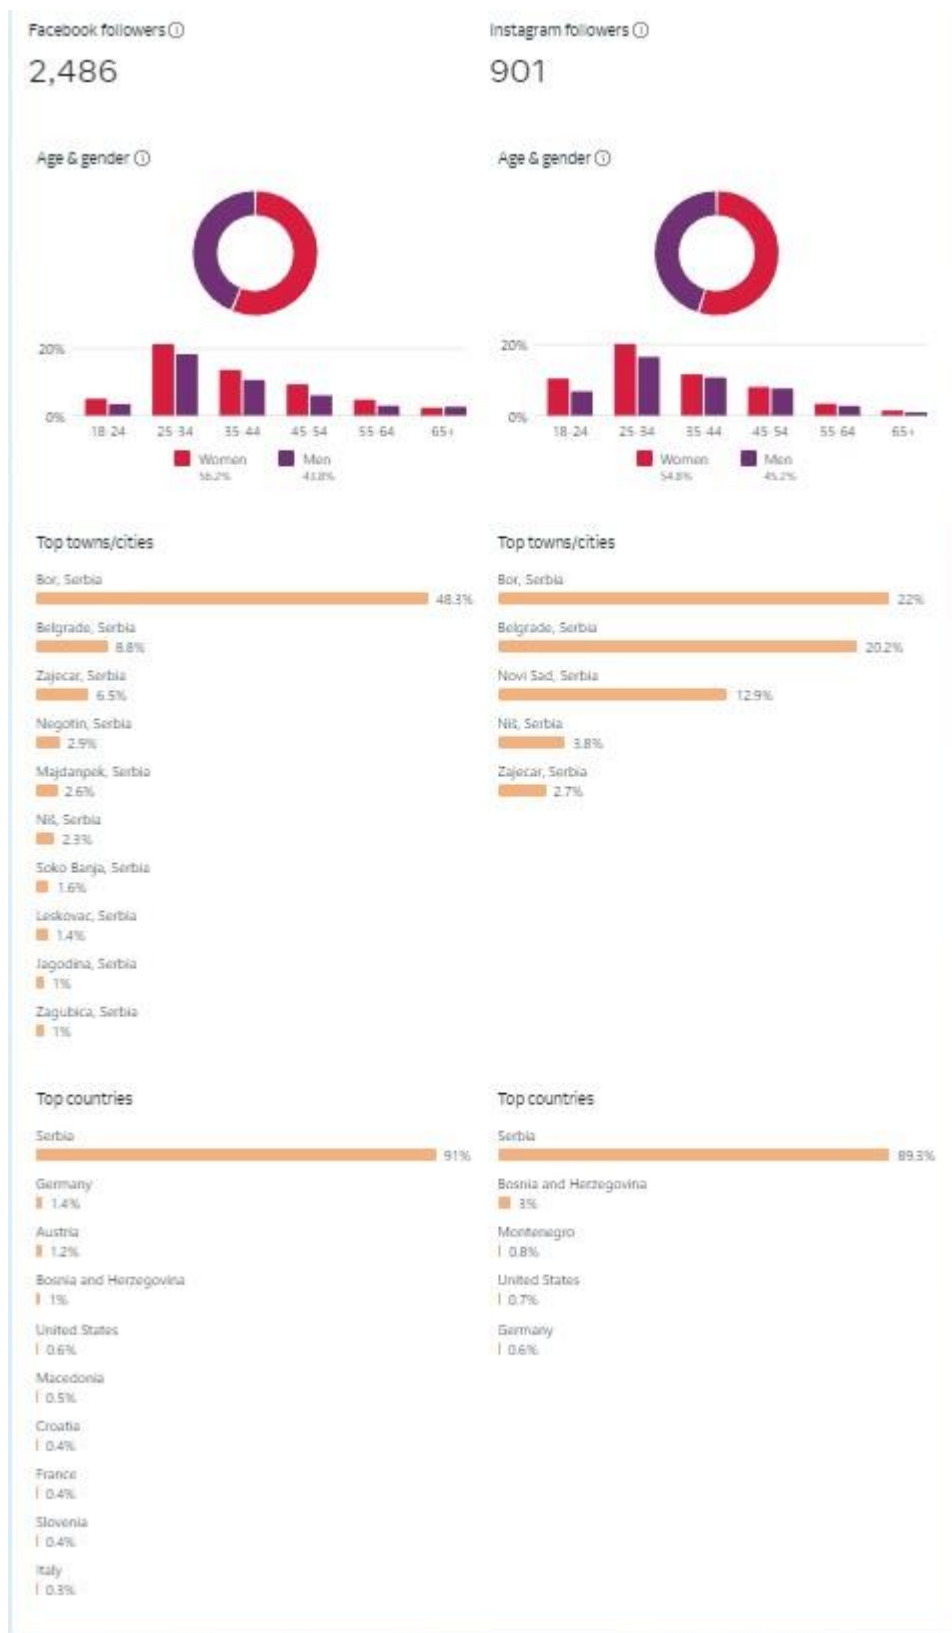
Facebook followers ⓘ
2,486

Age & gender ⓘ

20%
0%
18-24
25-34
35-44
45-54
55-64
65+
Women 56.2%
Men 43.8%

Top towns/cities

Bor, Serbia 48.3%
Belgrade, Serbia 8.8%
Zajecar, Serbia 6.5%
Negotin, Serbia 2.9%
Majdanpek, Serbia 2.6%
Niš, Serbia 2.3%
Soko Banja, Serbia 1.6%
Leskovac, Serbia 1.4%
Jagodina, Serbia 1%
Zagubica, Serbia 1%

Top countries

Serbia 91%
Germany 1.4%
Austria 1.2%
Bosnia and Herzegovina 1%
United States 0.6%
Macedonia 0.5%
Croatia 0.4%
France 0.4%
Slovenia 0.4%
Italy 0.3%

Instagram followers ⓘ
901

Age & gender ⓘ

20%
0%
18-24
25-34
35-44
45-54
55-64
65+
Women 54.8%
Men 45.2%

Top towns/cities

Bor, Serbia 22%
Belgrade, Serbia 20.2%
Novi Sad, Serbia 12.9%
Niš, Serbia 3.8%
Zajecar, Serbia 2.7%

Top countries

Serbia 89.3%
Bosnia and Herzegovina 3%
Montenegro 0.8%
United States 0.7%
Germany 0.6%